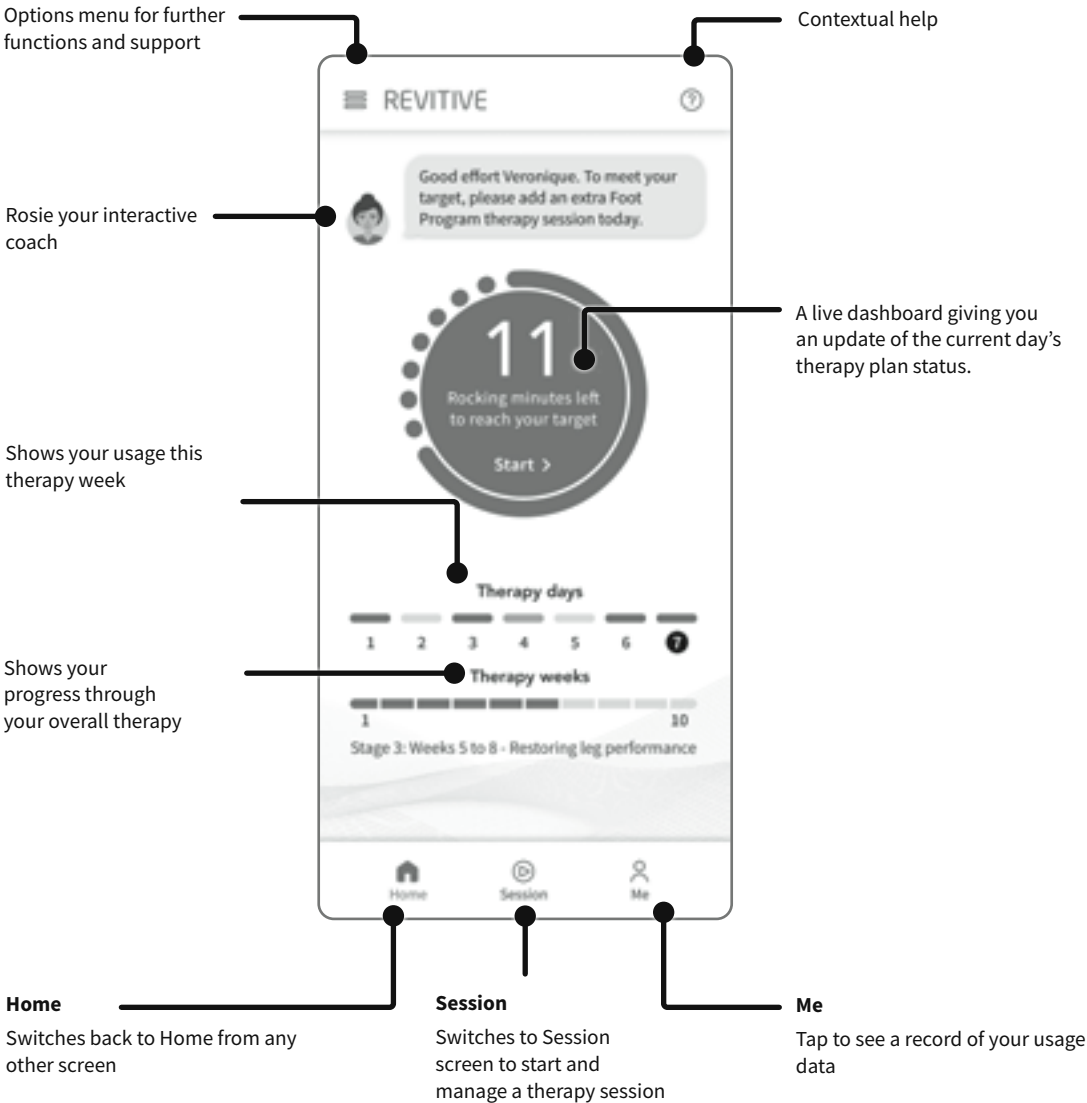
Options menu for further functions and support

Contextual help

REVITIVE

Good effort Veronique. To meet your target, please add an extra Foot Program therapy session today.

Rosie your interactive coach

11

Rocking minutes left to reach your target

Start >

A live dashboard giving you an update of the current day's therapy plan status.

Shows your usage this therapy week

Therapy days

1 2 3 4 5 6 7

Shows your progress through your overall therapy

Therapy weeks

1 10

Stage 3: Weeks 5 to 8 - Restoring leg performance

Home Session Me

**Home**

Switches back to Home from any other screen

**Session**

Switches to Session screen to start and manage a therapy session

**Me**

Tap to see a record of your usage data